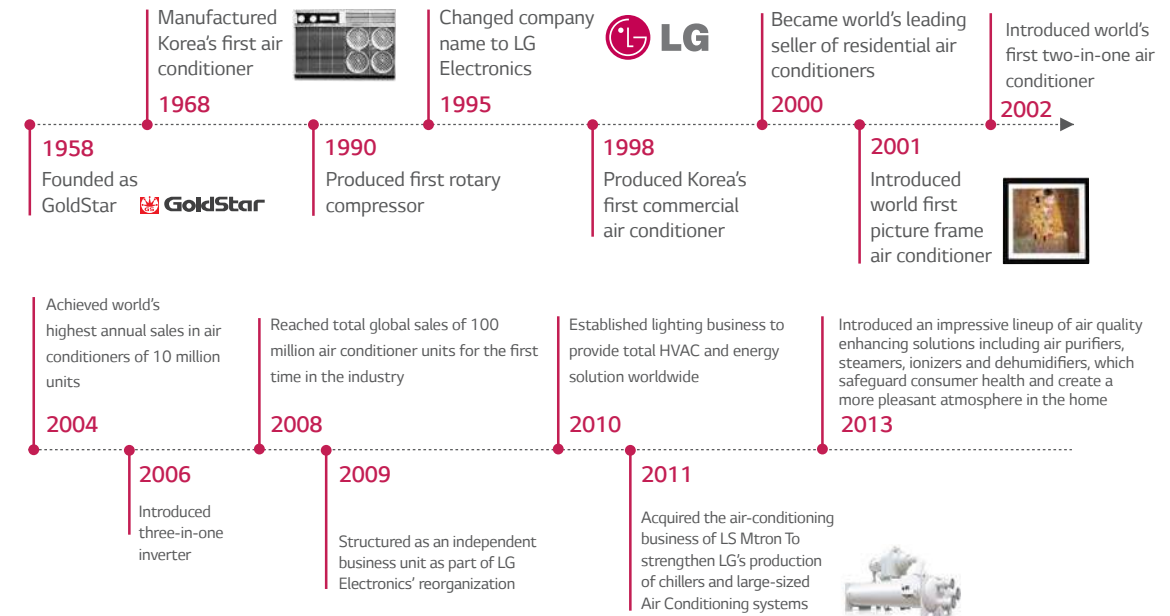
Manufactured Korea's first air conditioner
1968

Changed company name to LG Electronics
1995

LG

Became world's leading seller of residential air conditioners
2000

Introduced world's first two-in-one air conditioner
2002

1958
Founded as GoldStar
GoldStar

1990
Produced first rotary compressor

1998
Produced Korea's first commercial air conditioner

2001
Introduced world first picture frame air conditioner

Achieved world's highest annual sales in air conditioners of 10 million units
2004

Reached total global sales of 100 million air conditioner units for the first time in the industry
2008

Established lighting business to provide total HVAC and energy solution worldwide
2010

Introduced an impressive lineup of air quality enhancing solutions including air purifiers, steamers, ionizers and dehumidifiers, which safeguard consumer health and create a more pleasant atmosphere in the home
2013

2006
Introduced three-in-one inverter

2009
Structured as an independent business unit as part of LG Electronics' reorganization

2011
Acquired the air-conditioning business of LS Mtron To strengthen LG's production of chillers and large-sized Air Conditioning systems